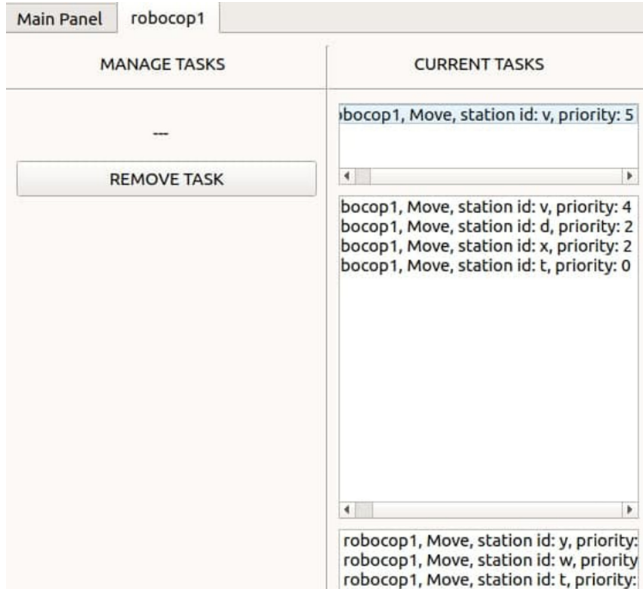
Main Panel | robocop1

MANAGE TASKS

---

REMOVE TASK

CURRENT TASKS

›bocop1, Move, station id: v, priority: 5

bocop1, Move, station id: v, priority: 4
bocop1, Move, station id: d, priority: 2
bocop1, Move, station id: x, priority: 2
bocop1, Move, station id: t, priority: 0

robocop1, Move, station id: y, priority:
robocop1, Move, station id: w, priority
robocop1, Move, station id: t, priority: